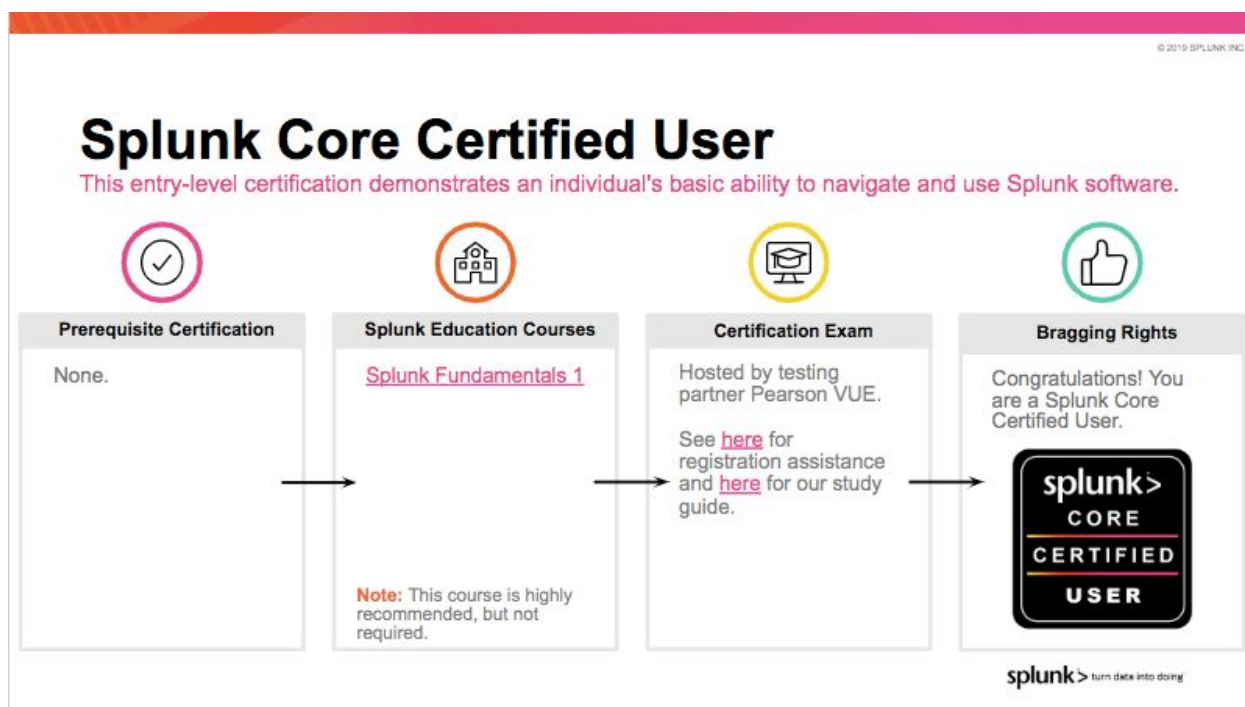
© 2019 SPLUNK INC.

Splunk Core Certified User

This entry-level certification demonstrates an individual's basic ability to navigate and use Splunk software.

Prerequisite Certification

None.

Splunk Education Courses

Splunk Fundamentals 1

Note: This course is highly recommended, but not required.

Certification Exam

Hosted by testing partner Pearson VUE.

See here for registration assistance and here for our study guide.

Bragging Rights

Congratulations! You are a Splunk Core Certified User.

splunk>

CORE

CERTIFIED

USER

splunk> turn data into doing